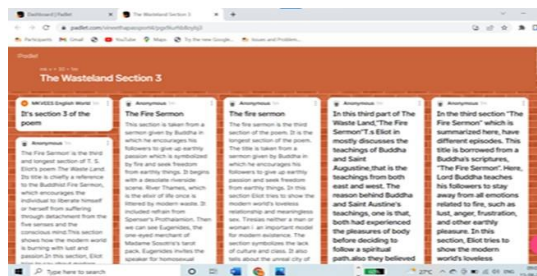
Dashboard | Padlet
The Wasteland Section 3
padlet.com/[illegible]
Participants Gmail YouTube Maps To the new Google... Issues and Problem...

Padlet

The Wasteland Section 3

MKVEES English World
It's section 3 of the poem

Anonymous
The Fire Sermon is the third and longest section of T. S. Eliot's poem The Waste Land. Its title is chiefly a reference to the Buddhist Fire Sermon, which encourages the individual to liberate himself or herself from suffering through detachment from the five senses and the conscious mind.This section shows how the modern world is burning with lust and passion.In this section, Eliot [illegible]

Anonymous
The Fire Sermon
This section is taken from a sermon given by Buddha in which he encourages his followers to give up earthly passion which is symbolized by fire and seek freedom from earthly things. It begins with a desolate riverside scene. River Thames, which is the elliot of life once is littered by modern waste. It included refrain from Spenser's Prothalamion. Then we can see Eugenides, the one-eyed merchant of Madame Sosotris's tarot pack. Eugenides invites the speaker for homosexual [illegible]

Anonymous
The fire sermon
The fire sermon is the third section of the poem. It is the longest section of the poem. The title is taken from a sermon given by Buddha in which he encourages his followers to give up earthly passion and seek freedom from earthly things. In this section Eliot tries to show the modern world's loveless relationship and meaningless sex. Tiresias neither a man or woman i an important model for modern existence. The section symbolizes the lack of culture and class. It also tells about the unreal city of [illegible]

Anonymous
In this third part of The Waste Land,"The Fire Sermon",T.s Eliot in mostly discusses the teachings of Buddha and Saint Augustine,that is the teachings from both east and west. The reason behind Buddha and Saint Austine's teachings, one is that, both had experienced the pleasures of body before deciding to follow a spiritual path.also they believed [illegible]

Anonymous
In the third section "The Fire sermon" which is summarized here, have different episodes. This section's title is borrowed from a Buddha's scriptures, "The Fire Sermon". Here, Lord Buddha teaches his followers to stay away from all emotions related to fire, such as lust, anger, frustration, and other earthly pleasure. In this section, Eliot tries to show the modern world's loveless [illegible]

Type here to search
27°C